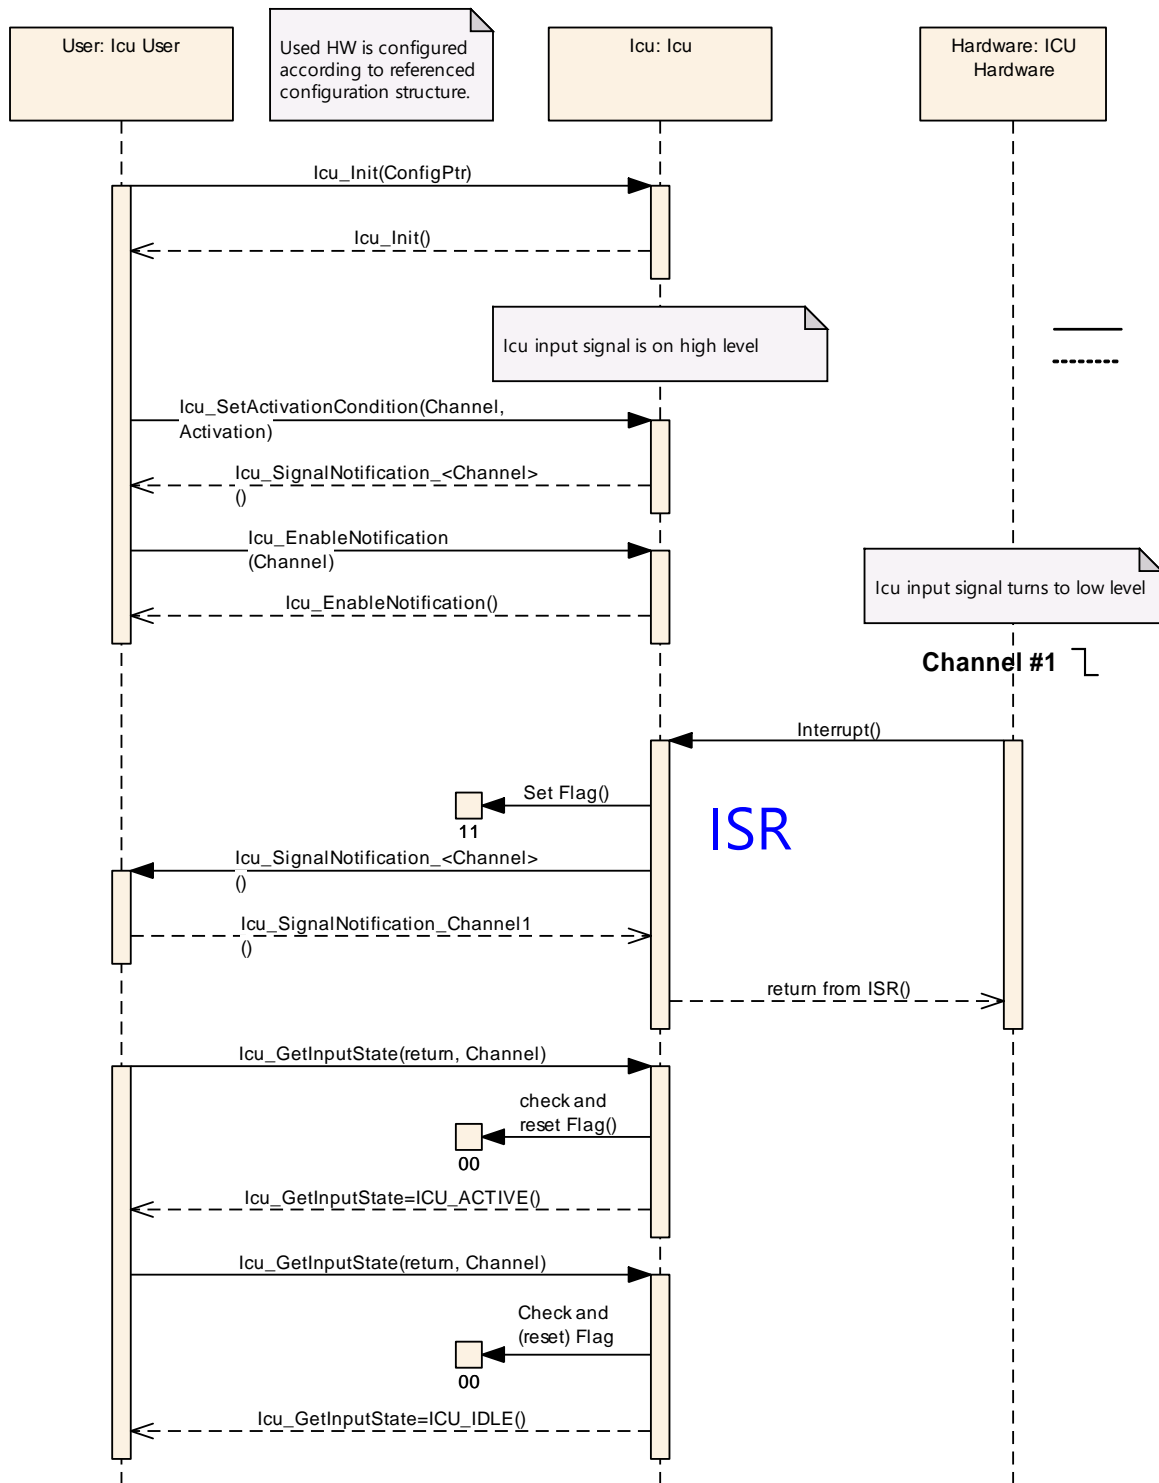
User: Icu User

Used HW is configured according to referenced configuration structure.

Icu: Icu

Hardware: ICU Hardware

Icu_Init(ConfigPtr)

Icu_Init()

Icu input signal is on high level

Icu_SetActivationCondition(Channel, Activation)

Icu_SignalNotification_<Channel>()

Icu_EnableNotification(Channel)

Icu input signal turns to low level

Icu_EnableNotification()

Channel #1

Interrupt()

Set Flag()

11

ISR

Icu_SignalNotification_<Channel>()

Icu_SignalNotification_Channel1()

return from ISR()

Icu_GetInputState(return, Channel)

check and reset Flag()

00

Icu_GetInputState=ICU_ACTIVE()

Icu_GetInputState(return, Channel)

Check and (reset) Flag

00

Icu_GetInputState=ICU_IDLE()